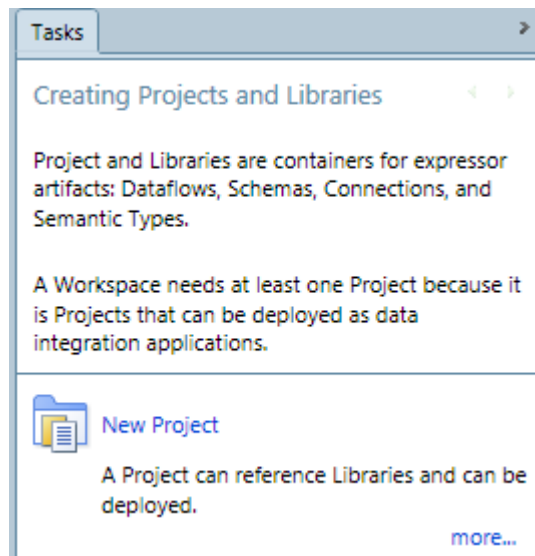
Tasks

Creating Projects and Libraries

Project and Libraries are containers for expressor artifacts: Dataflows, Schemas, Connections, and Semantic Types.

A Workspace needs at least one Project because it is Projects that can be deployed as data integration applications.

New Project

A Project can reference Libraries and can be deployed.

more...